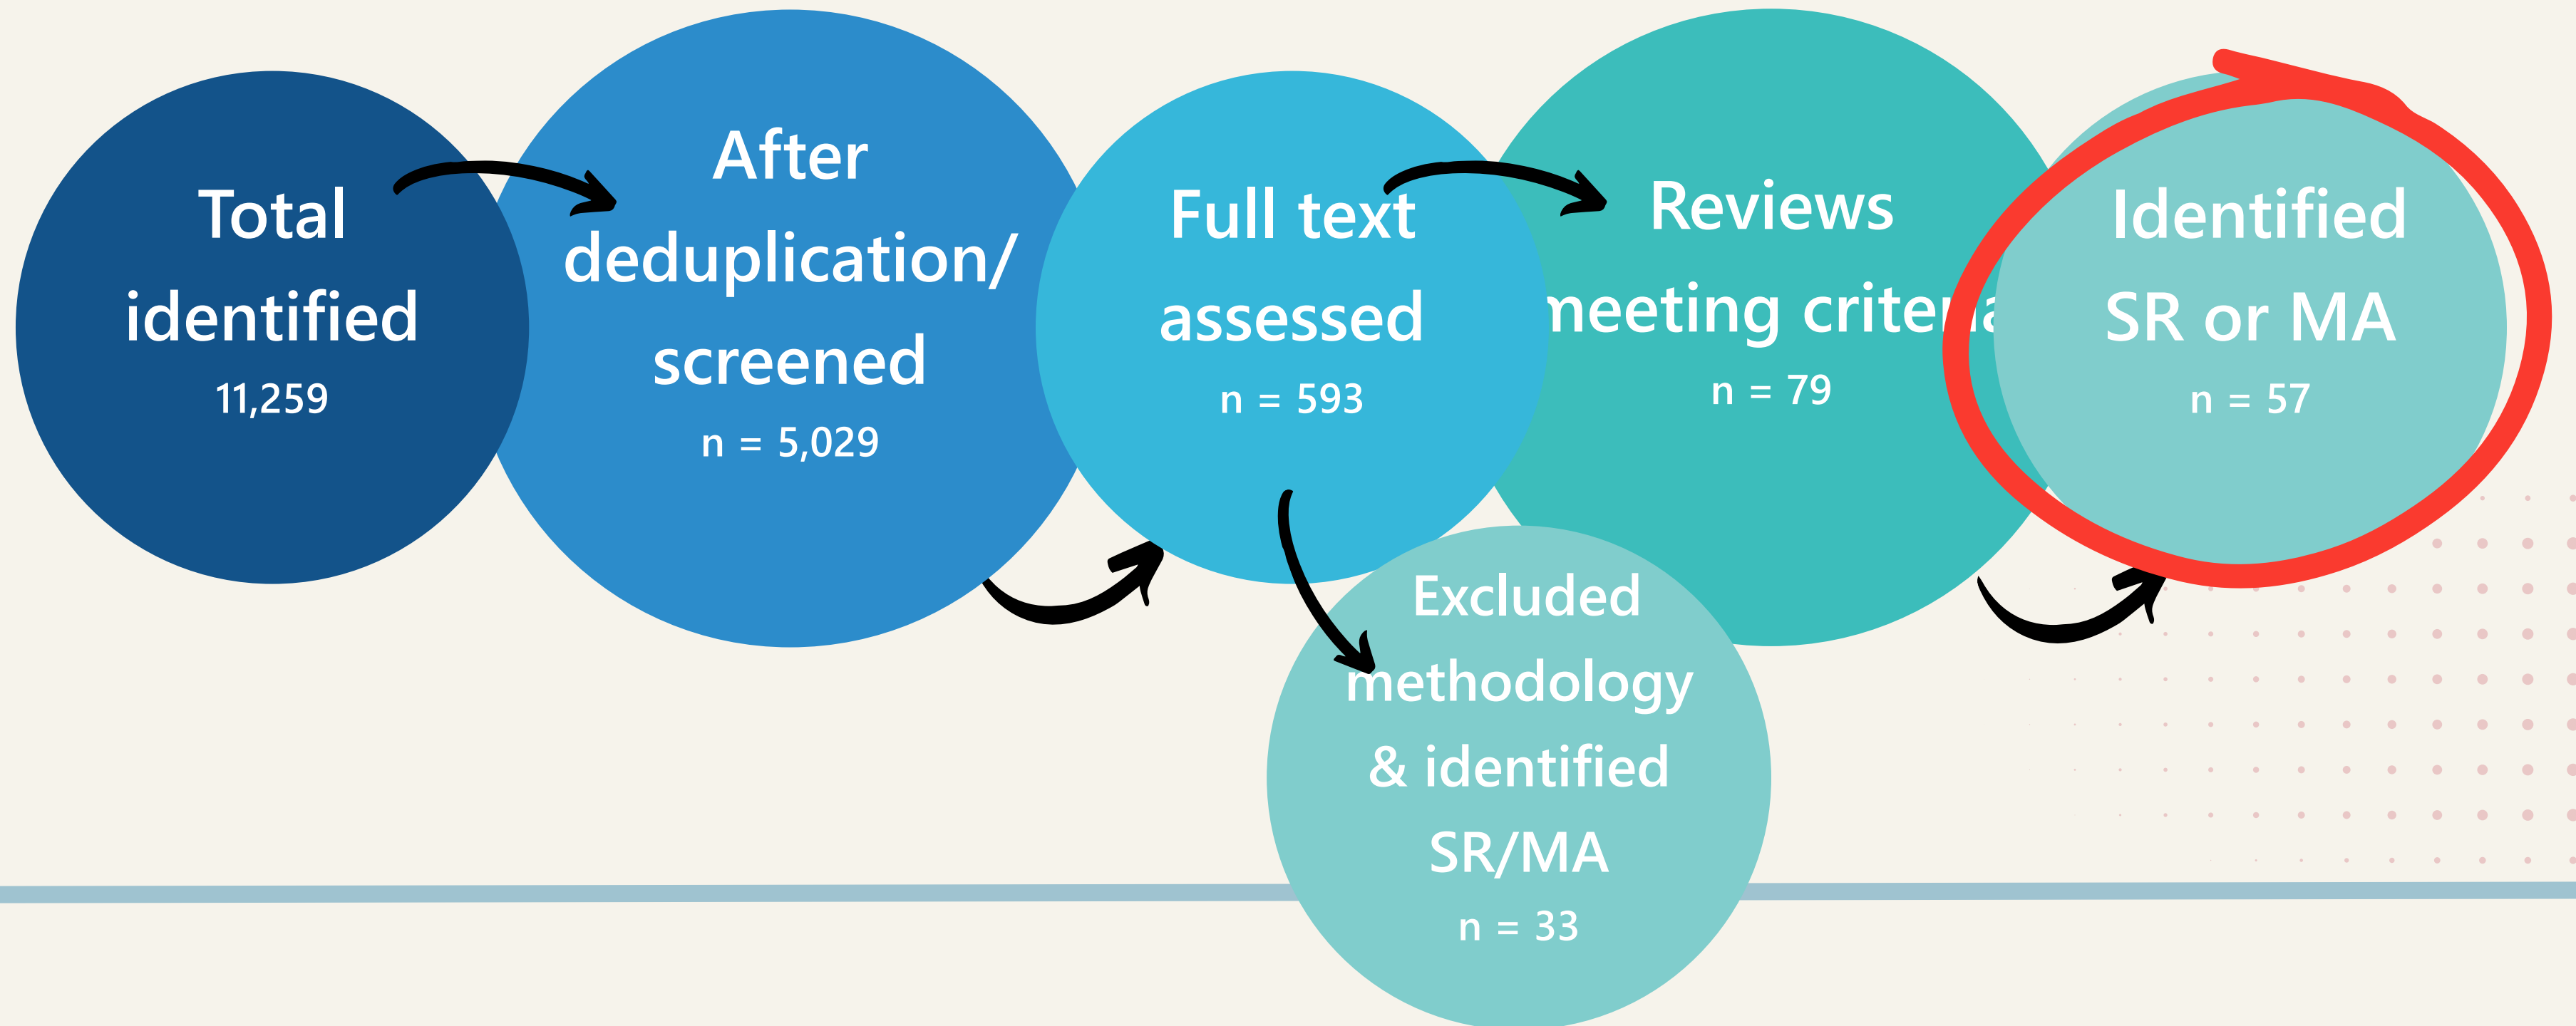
Total identified
11,259

After deduplication/ screened
n = 5,029

Full text assessed
n = 593

Reviews meeting criteria
n = 79

Identified SR or MA
n = 57

Excluded methodology & identified SR/MA
n = 33